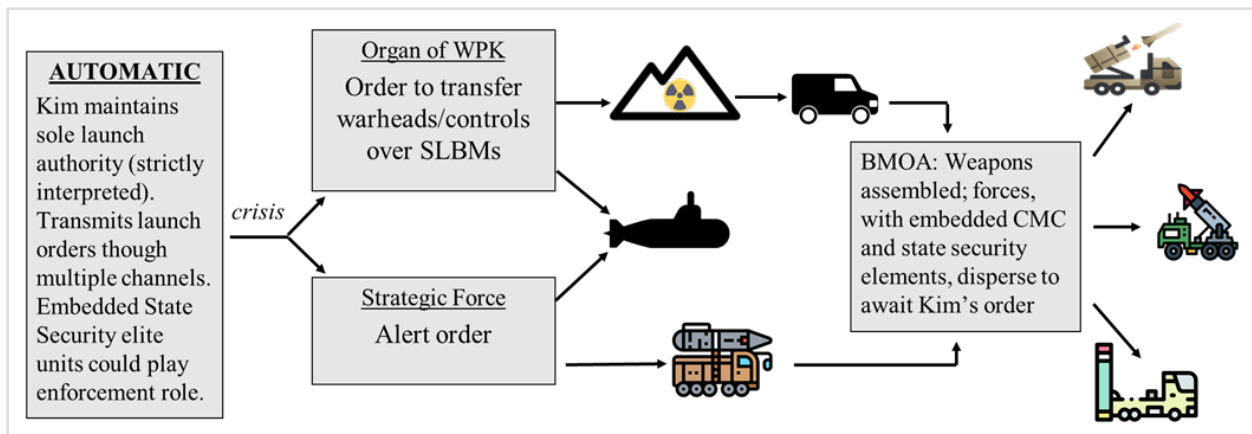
AUTOMATIC
Kim maintains sole launch authority (strictly interpreted). Transmits launch orders though multiple channels. Embedded State Security elite units could play enforcement role.

crisis

Organ of WPK
Order to transfer warheads/controls over SLBMs

Strategic Force
Alert order

BMOA: Weapons assembled; forces, with embedded CMC and state security elements, disperse to await Kim's order